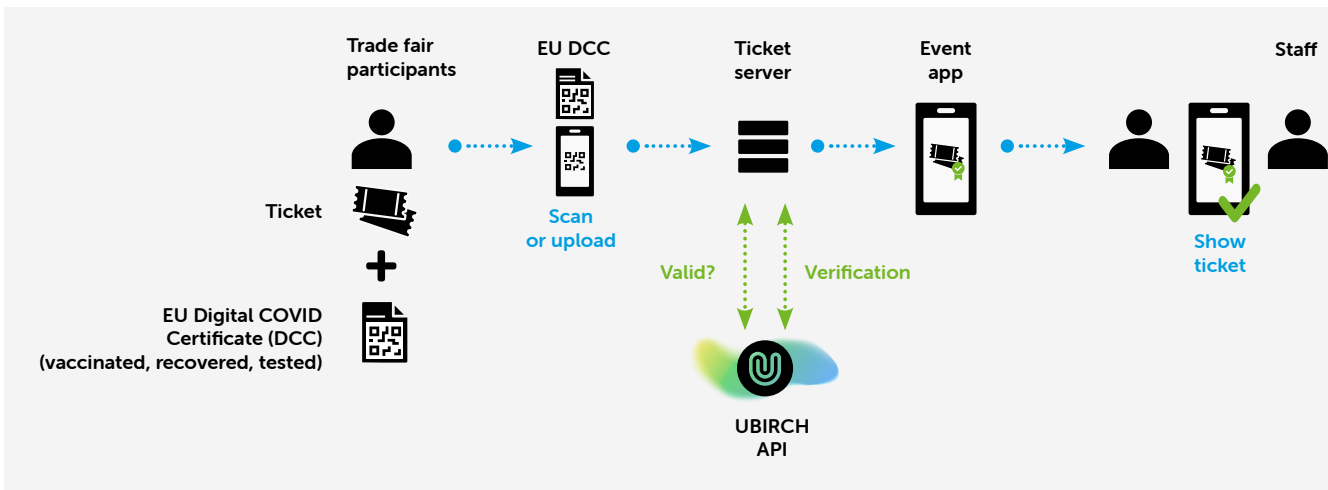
Trade fair participants

Ticket

+

EU Digital COVID Certificate (DCC) (vaccinated, recovered, tested)

EU DCC

Scan or upload

Ticket server

Valid?

Verification

UBIRCH API

Event app

Staff

Show ticket